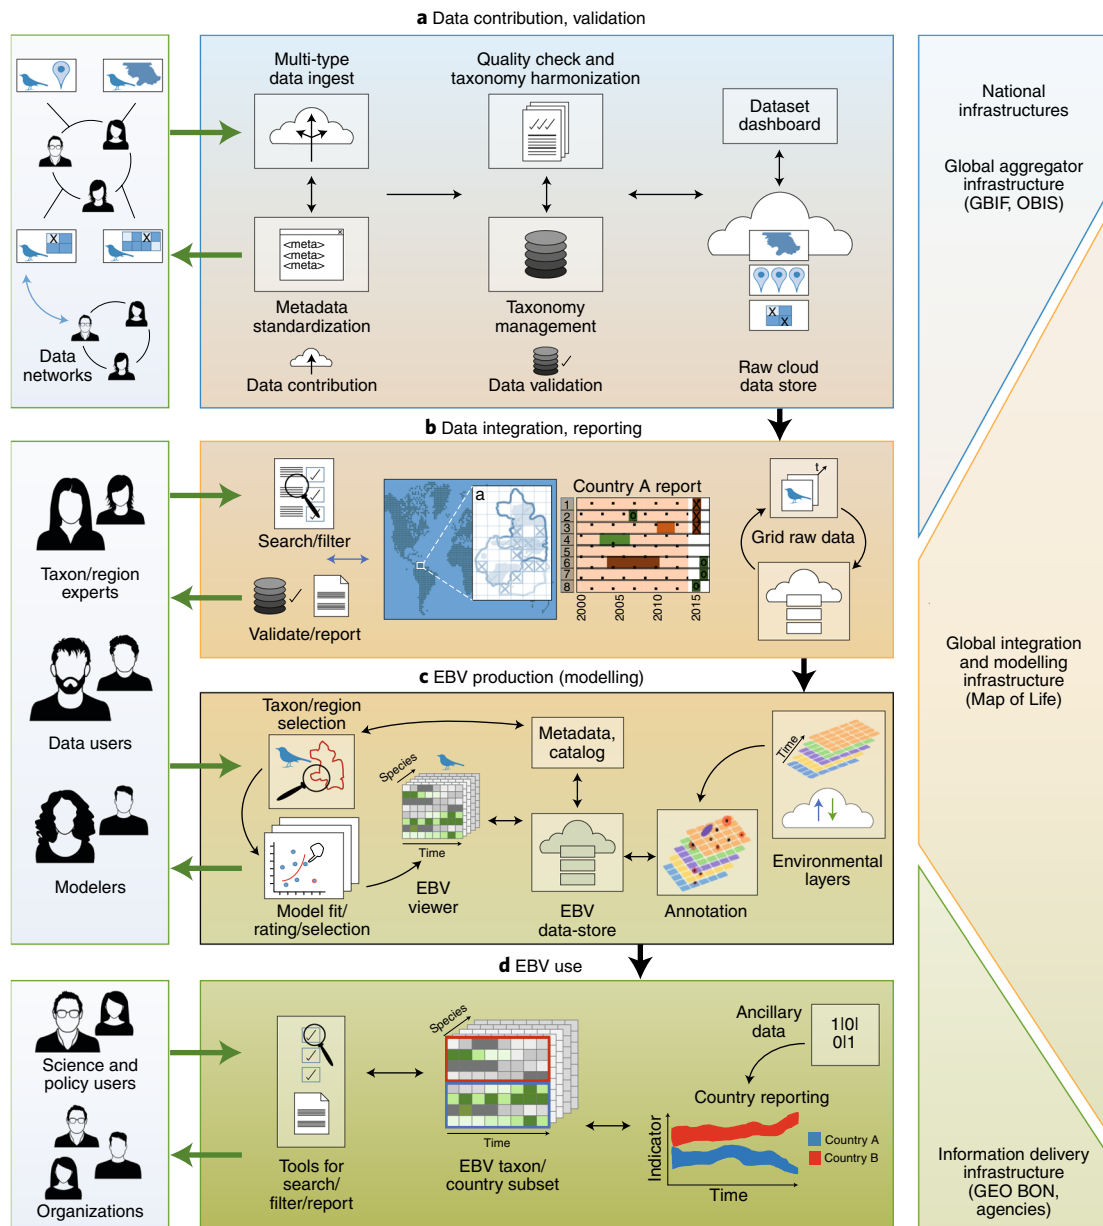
**a** Data contribution, validation

Data networks

Multi-type data ingest

Quality check and taxonomy harmonization

Dataset dashboard

<meta>
<meta>
<meta>

Metadata standardization

Taxonomy management

Data contribution

Data validation

Raw cloud data store

National infrastructures

Global aggregator infrastructure (GBIF, OBIS)

**b** Data integration, reporting

Taxon/region experts

Search/filter

Validate/report

a

Country A report

1
2
3
4
5
6
7
8

2000
2005
2010
2015

Grid raw data

t

Global integration and modelling infrastructure (Map of Life)

**c** EBV production (modelling)

Data users

Modelers

Taxon/region selection

Species

Time

Metadata, catalog

Time

Environmental layers

Model fit/ rating/selection

EBV viewer

EBV data-store

Annotation

**d** EBV use

Science and policy users

Organizations

Tools for search/ filter/report

Species

Time

EBV taxon/ country subset

Ancillary data

1|0|
0|1

Country reporting

Indicator

Time

Country A
Country B

Information delivery infrastructure (GEO BON, agencies)